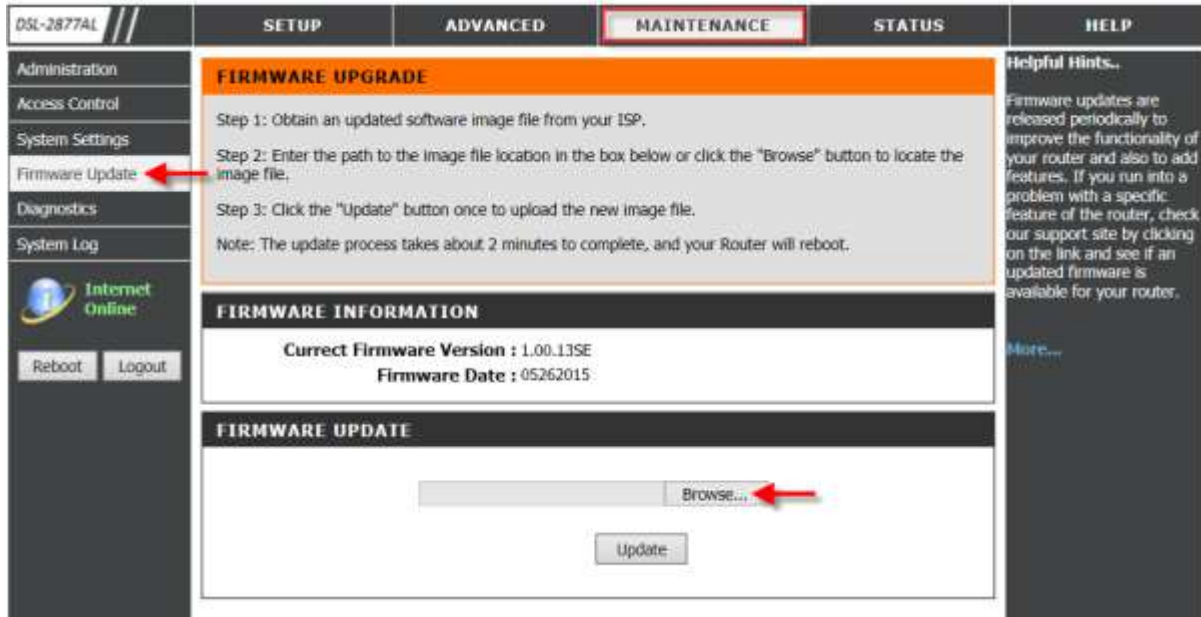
DSL-2877AL

SETUP

ADVANCED

MAINTENANCE

STATUS

HELP

Administration

Access Control

System Settings

Firmware Update

Diagnostics

System Log

Internet Online

Reboot

Logout

FIRMWARE UPGRADE

Step 1: Obtain an updated software image file from your ISP.

Step 2: Enter the path to the image file location in the box below or click the "Browse" button to locate the image file.

Step 3: Click the "Update" button once to upload the new image file.

Note: The update process takes about 2 minutes to complete, and your Router will reboot.

FIRMWARE INFORMATION

Currect Firmware Version : 1.00.13SE

Firmware Date : 05262015

FIRMWARE UPDATE

Browse...

Update

Helpful Hints..

Firmware updates are released periodically to improve the functionality of your router and also to add features. If you run into a problem with a specific feature of the router, check our support site by clicking on the link and see if an updated firmware is available for your router.

More...